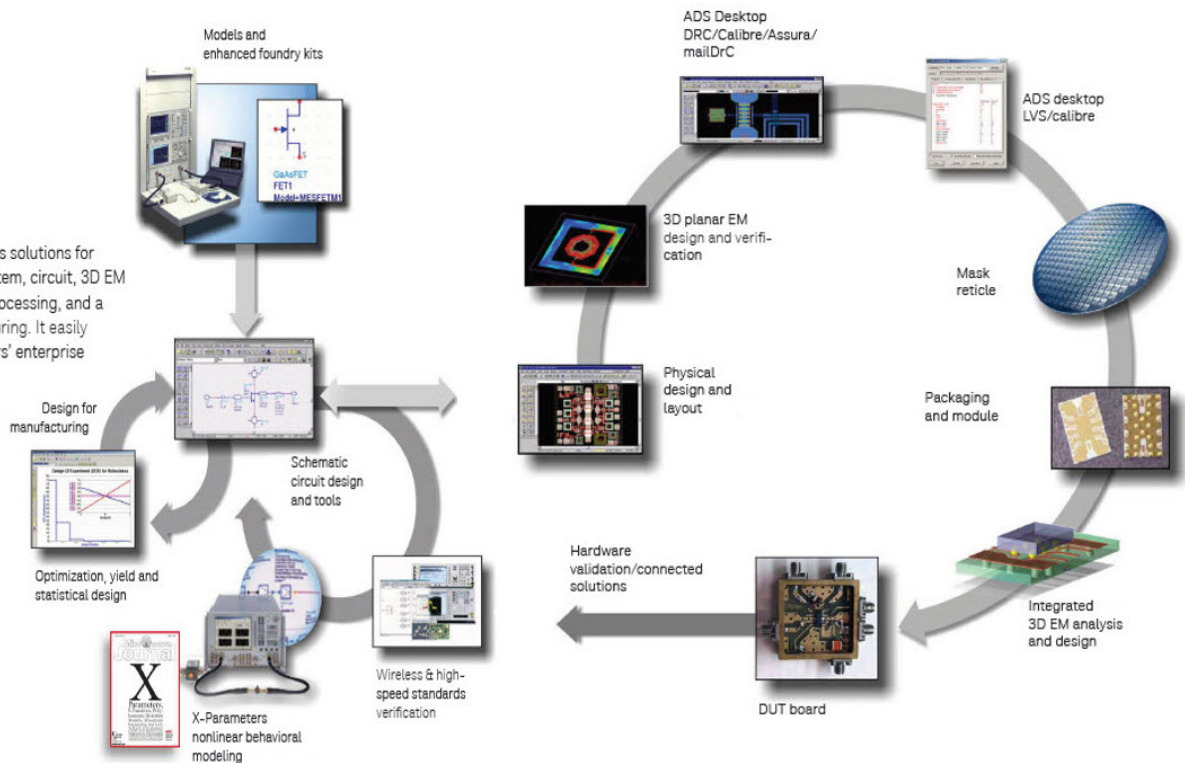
s solutions for
tem, circuit, 3D EM
ocessing, and a
ring. It easily
s' enterprise

Models and
enhanced foundry kits

GaAsFET
FET1
Model=MESFETM1

ADS Desktop
DRC/Calibre/Assura/
mailDrC

ADS desktop
LVS/calibre

3D planar EM
design and verification

Mask
reticle

Physical
design and
layout

Packaging
and module

Design for
manufacturing

Design Of Experiment (DOE) for Robustness

Schematic
circuit design
and tools

Optimization, yield and
statistical design

Hardware
validation/connected
solutions

Integrated
3D EM analysis
and design

X

Wireless & high-speed standards
verification

X-Parameters
nonlinear behavioral
modeling

DUT board